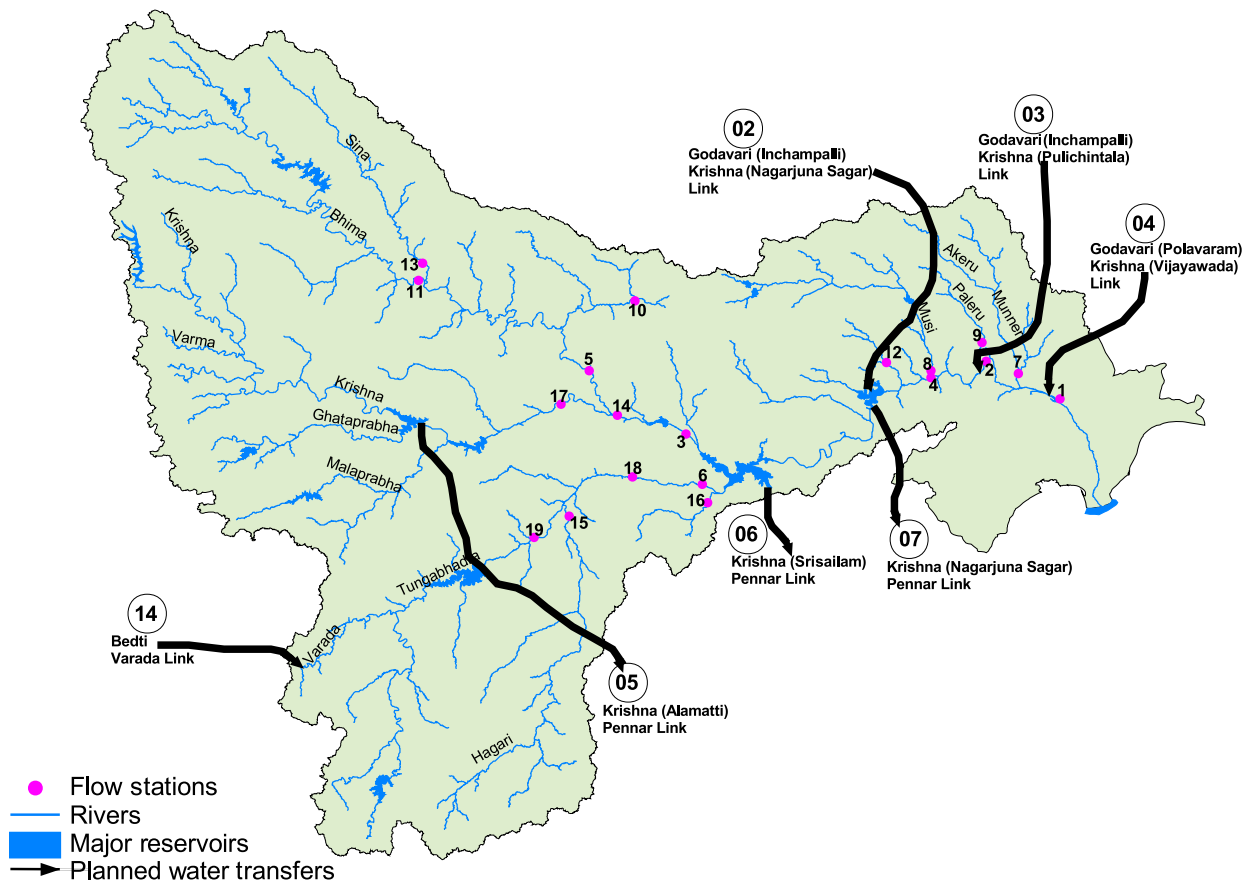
02
Godavari (Inchampalli)
Krishna (Nagarjuna Sagar)
Link

03
Godavari (Inchampalli)
Krishna (Pulichintala)
Link

04
Godavari (Polavaram)
Krishna (Vijayawada)
Link

Sina
Bhima
Krishna
Varma
Krishna
Ghataprabha
Malaprabha
Tungabhadra
Varada
Hagari
Akeru
Paleru
Munneru
Musi

13
11
10
5
17
14
3
18
6
16
15
19
12
8
4
9
2
7
1

06
Krishna (Srisailam)
Pennar Link

07
Krishna (Nagarjuna Sagar)
Pennar Link

14
Bedti
Varada Link

05
Krishna (Alamatti)
Pennar Link

Flow stations
Rivers
Major reservoirs
Planned water transfers